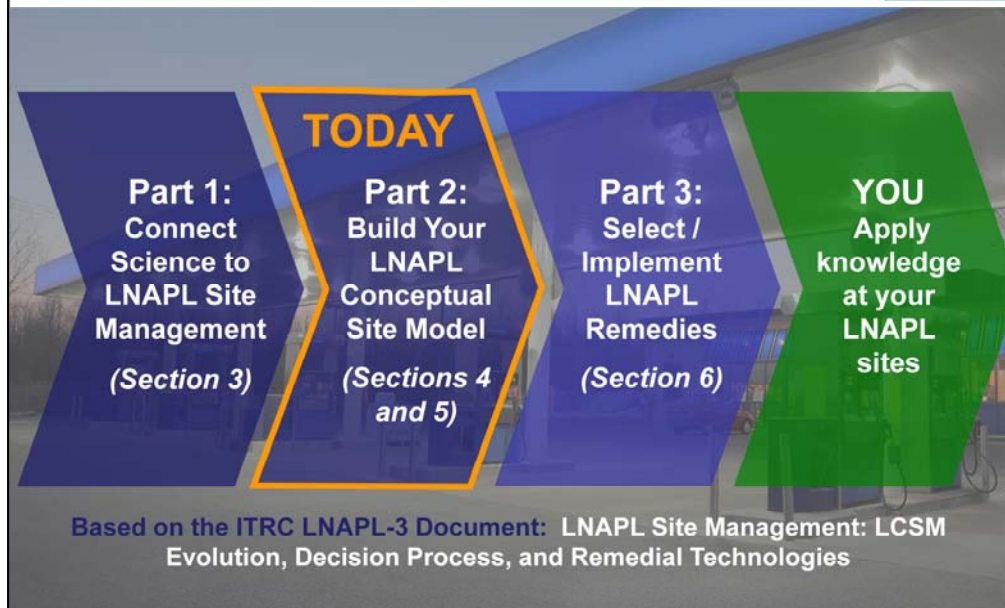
Part 1:
Connect Science to LNAPL Site Management
(Section 3)

TODAY
Part 2:
Build Your LNAPL Conceptual Site Model
(Sections 4 and 5)

Part 3:
Select / Implement LNAPL Remedies
(Section 6)

YOU
Apply knowledge at your LNAPL sites

Based on the ITRC LNAPL-3 Document: LNAPL Site Management: LCSM Evolution, Decision Process, and Remedial Technologies